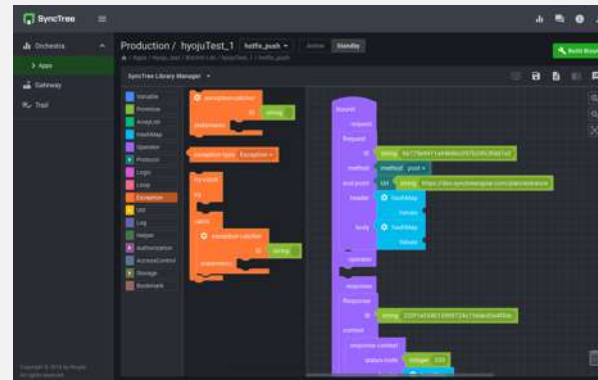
SyncTree

Orchestra

> Apps

Gateway

Trail

Production / hyojuTest_1 hotfix_push

Active Standby

Build Bloc

SyncTree Library Manager

Variable
Primitive
ArrayList
HashMap
Operator
Protocol
Logic
Loop
Exception
Util
Log
Helper
Authorization
AccessControl
Storage
Bookmark

exception catcher
statements
id string

exception type Exception

try-catch
try
catch
exception catcher
id string
statements

Inbound
request
Request
id string
method method post
end point tid string
header HashMap
Values
body HashMap
Values
operator
response
Response
id string
content
response content
status code integer 200

Copyright © 2018 by Hnyjo
All rights reserved